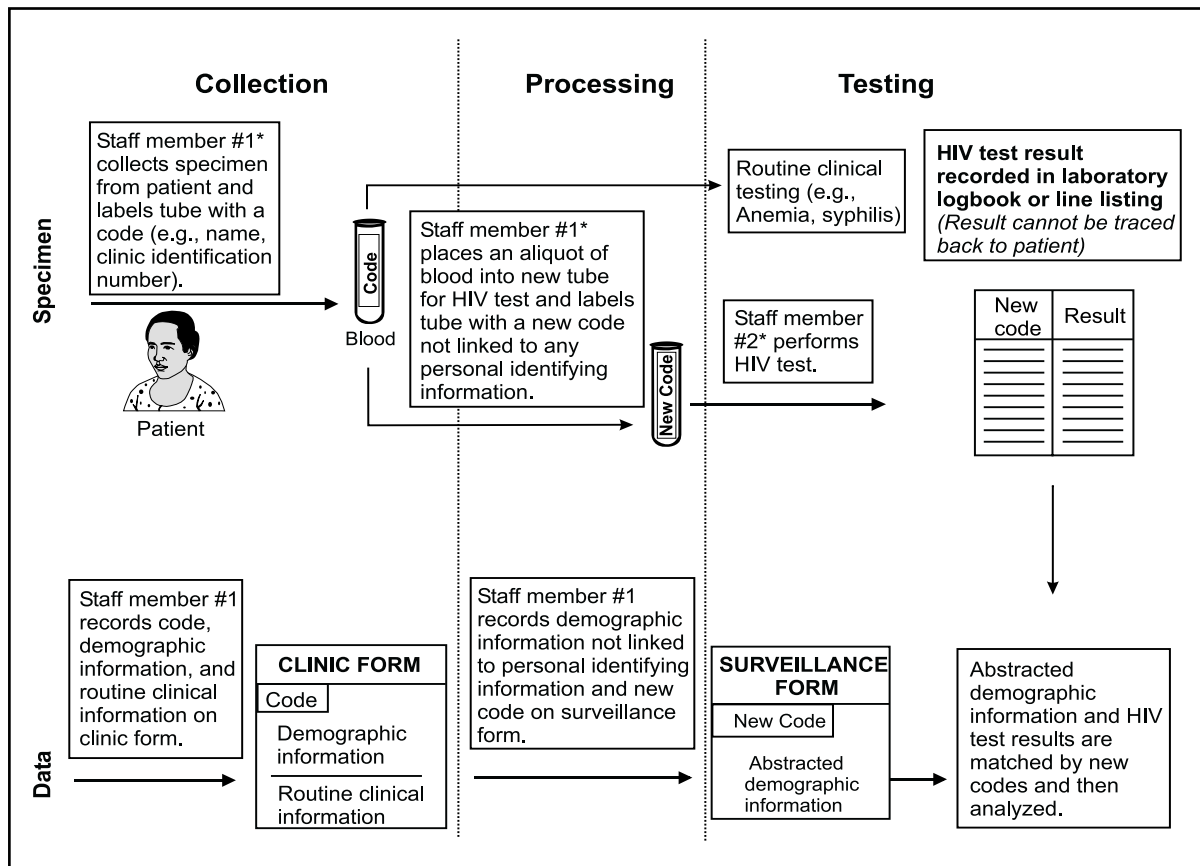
Collection

Processing

Testing

Specimen

Staff member #1* collects specimen from patient and labels tube with a code (e.g., name, clinic identification number).

Patient

Code

Blood

Staff member #1* places an aliquot of blood into new tube for HIV test and labels tube with a new code not linked to any personal identifying information.

New Code

Routine clinical testing (e.g., Anemia, syphilis)

Staff member #2* performs HIV test.

HIV test result recorded in laboratory logbook or line listing
(Result cannot be traced back to patient)

| New code | Result |
|---|---|

Data

Staff member #1 records code, demographic information, and routine clinical information on clinic form.

CLINIC FORM
Code
Demographic information
Routine clinical information

Staff member #1 records demographic information not linked to personal identifying information and new code on surveillance form.

SURVEILLANCE FORM
New Code
Abstracted demographic information

Abstracted demographic information and HIV test results are matched by new codes and then analyzed.